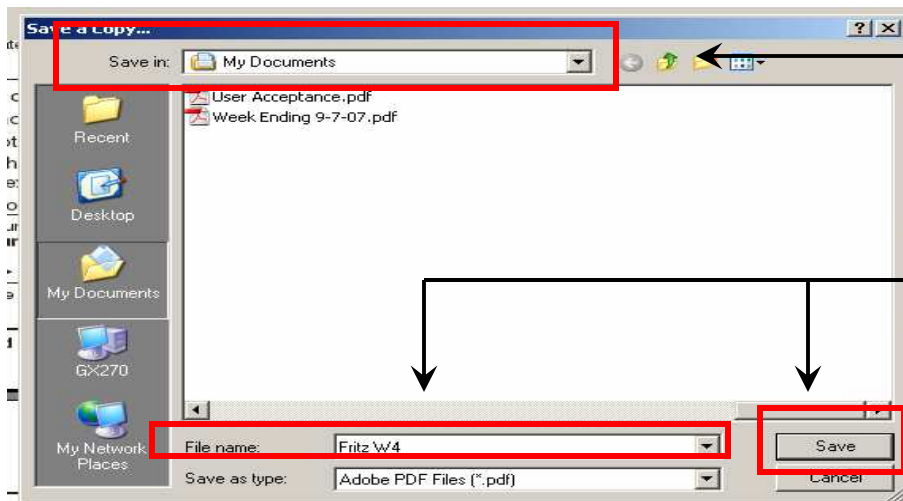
Save a Copy...

? X

Save in: My Documents

Recent

Desktop

My Documents

GX270

My Network Places

User Acceptance.pdf

Week Ending 9-7-07.pdf

File name: Fritz W4

Save as type: Adobe PDF Files (*.pdf)

Save

Cancel